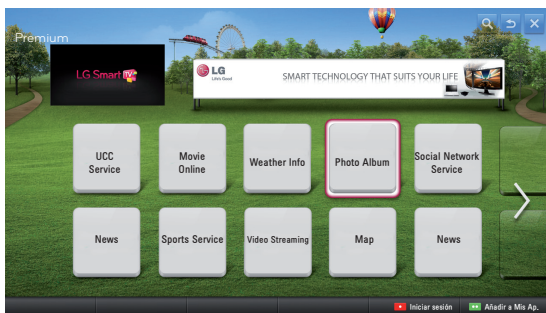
Premium

LG Smart TV

LG Life's Good

SMART TECHNOLOGY THAT SUITS YOUR LIFE

UCC Service

Movie Online

Weather Info

Photo Album

Social Network Service

News

Sports Service

Video Streaming

Map

News

Iniciar sesión

Añadir a Mis Ap.